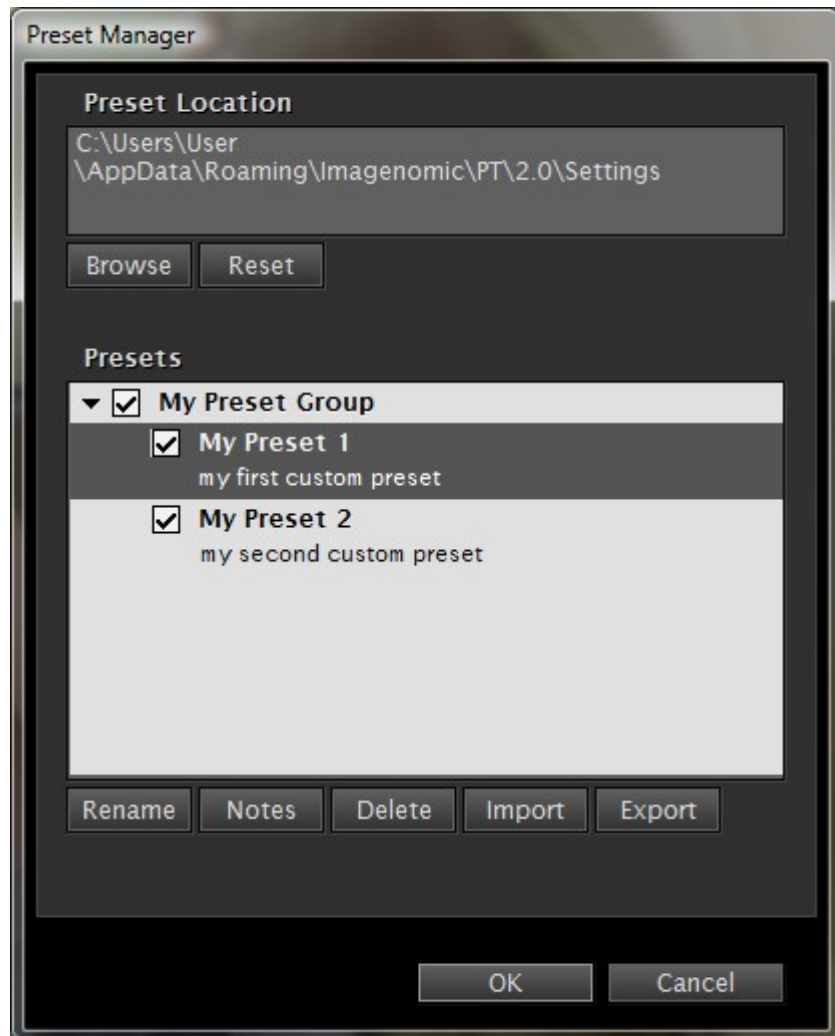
Preset Manager

Preset Location

C:\Users\User \AppData\Roaming\Imagenomic\PT\2.0\Settings

Browse Reset

Presets

My Preset Group

My Preset 1
my first custom preset

My Preset 2
my second custom preset

Rename Notes Delete Import Export

OK Cancel